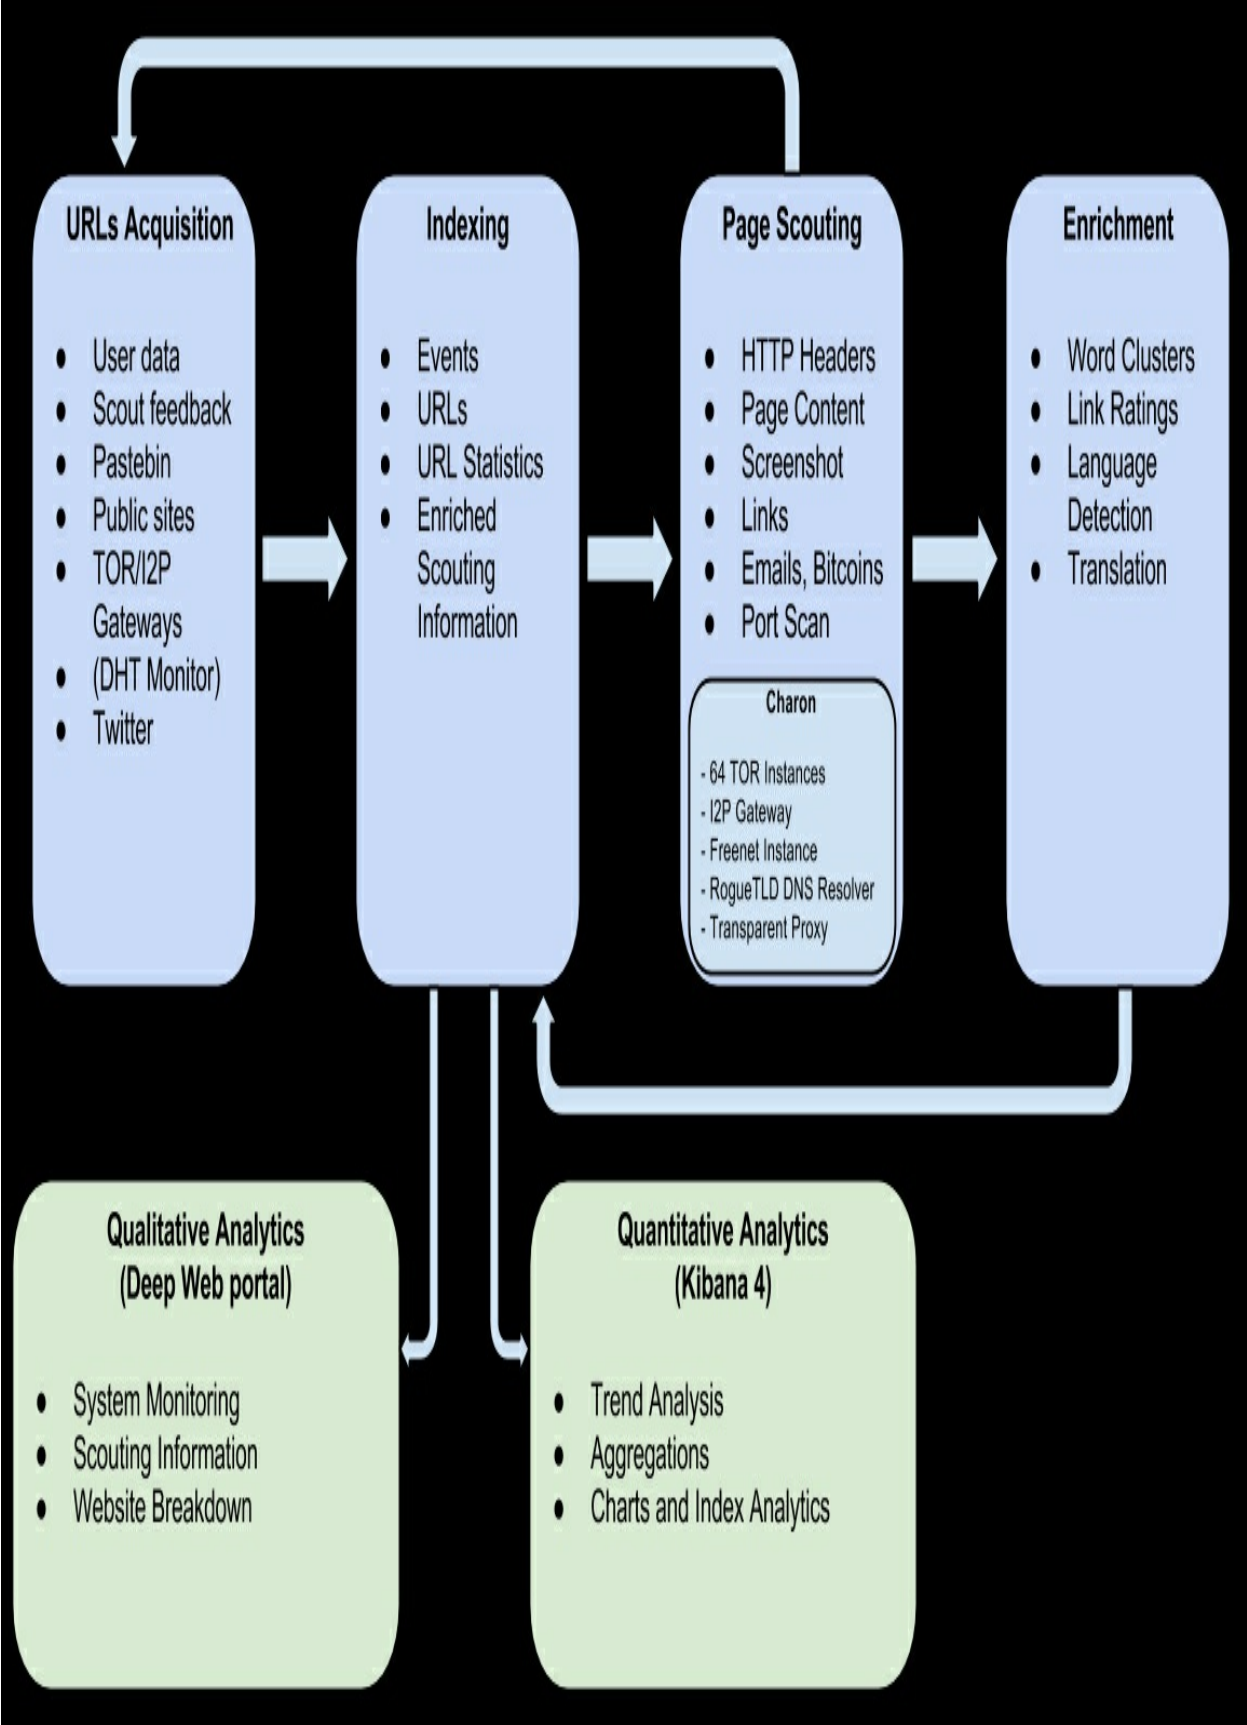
URLs Acquisition

- User data
- Scout feedback
- Pastebin
- Public sites
- TOR/I2P Gateways
- (DHT Monitor)
- Twitter

Indexing

- Events
- URLs
- URL Statistics
- Enriched Scouting Information

Page Scouting

- HTTP Headers
- Page Content
- Screenshot
- Links
- Emails, Bitcoins
- Port Scan

Charon

- 64 TOR Instances
- I2P Gateway
- Freenet Instance
- RogueTLD DNS Resolver
- Transparent Proxy

Enrichment

- Word Clusters
- Link Ratings
- Language Detection
- Translation

Qualitative Analytics (Deep Web portal)

- System Monitoring
- Scouting Information
- Website Breakdown

Quantitative Analytics (Kibana 4)

- Trend Analysis
- Aggregations
- Charts and Index Analytics